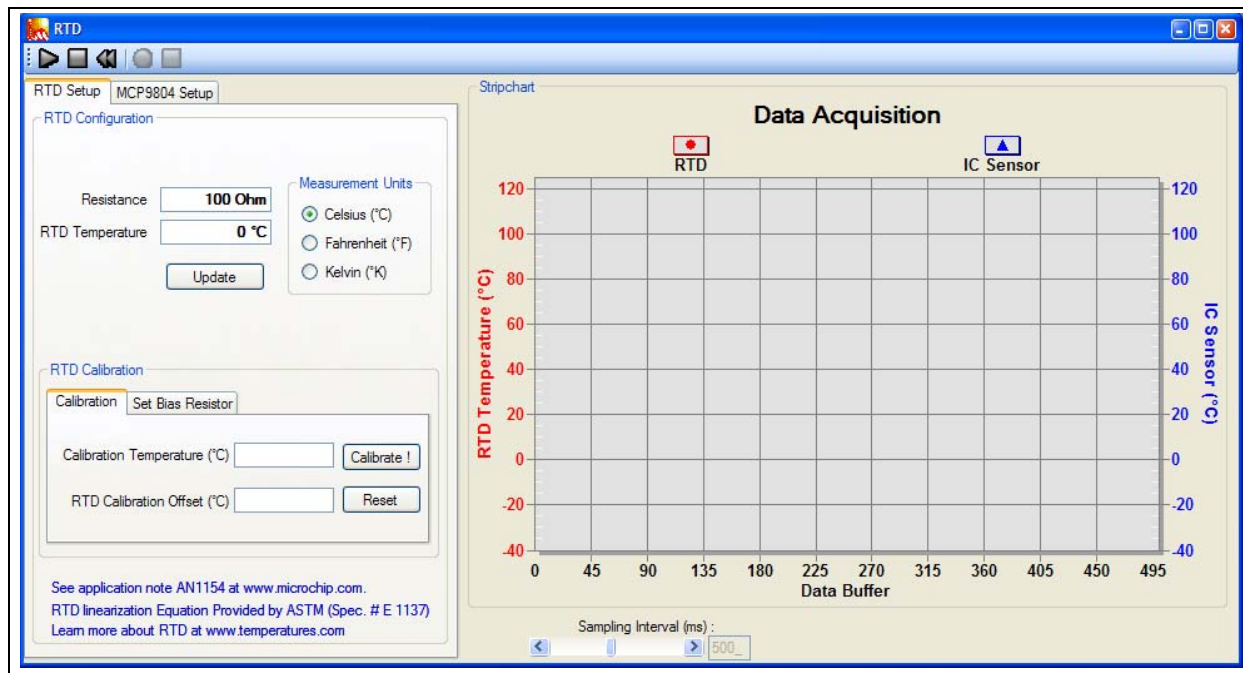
RTD

RTD Setup | MCP9804 Setup

RTD Configuration

Resistance 100 Ohm
RTD Temperature 0 °C
Update

Measurement Units
Celsius (°C)
Fahrenheit (°F)
Kelvin (°K)

RTD Calibration
Calibration | Set Bias Resistor

Calibration Temperature (°C) Calibrate !
RTD Calibration Offset (°C) Reset

See application note AN1154 at www.microchip.com.
RTD linearization Equation Provided by ASTM (Spec. # E 1137)
Learn more about RTD at www.temperatures.com

Stripchart

Data Acquisition

RTD
IC Sensor

RTD Temperature (°C)
120
100
80
60
40
20
0
-20
-40

IC Sensor (°C)
120
100
80
60
40
20
0
-20
-40

0 45 90 135 180 225 270 315 360 405 450 495
Data Buffer

Sampling Interval (ms) :
500